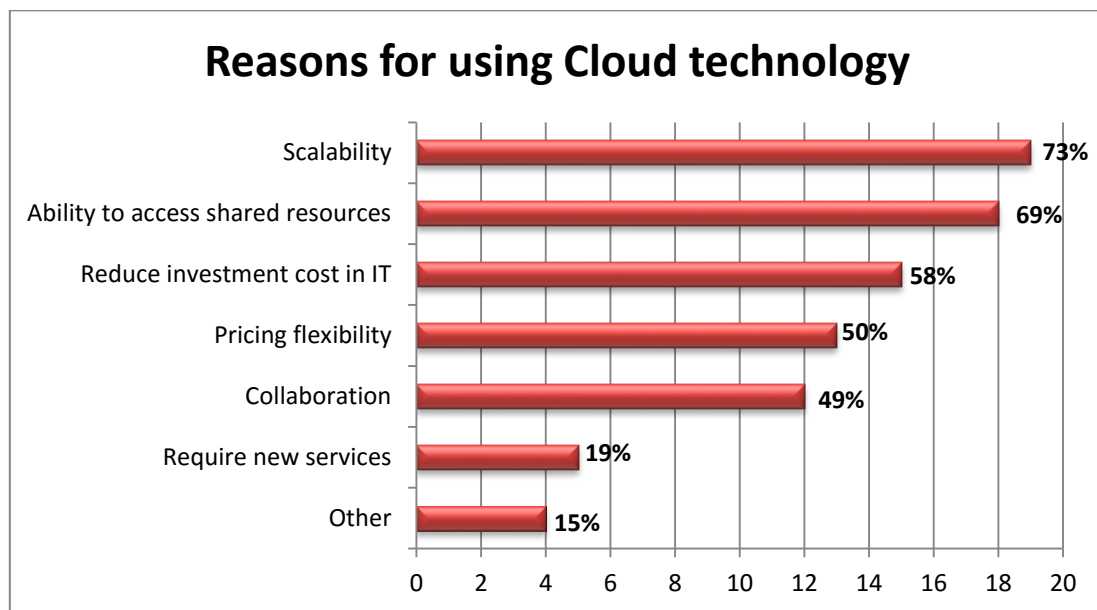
Reasons for using Cloud technology

Scalability 73%
Ability to access shared resources 69%
Reduce investment cost in IT 58%
Pricing flexibility 50%
Collaboration 49%
Require new services 19%
Other 15%

0 2 4 6 8 10 12 14 16 18 20